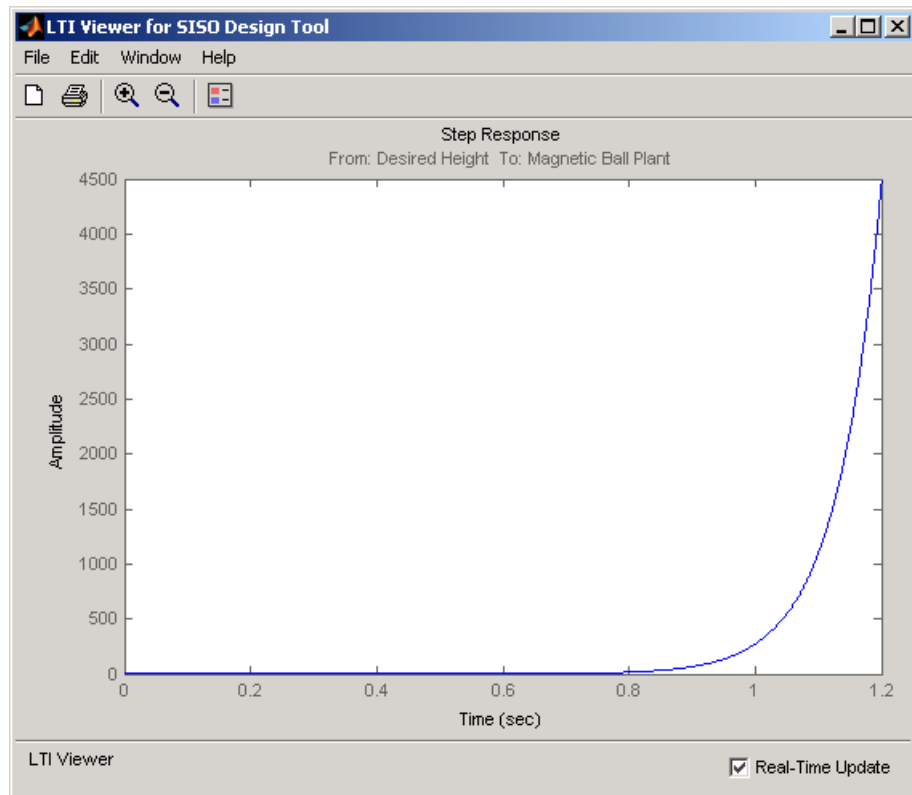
LTI Viewer for SISO Design Tool

File Edit Window Help

Step Response
From: Desired Height To: Magnetic Ball Plant

Amplitude

4500
4000
3500
3000
2500
2000
1500
1000
500
0

0 0.2 0.4 0.6 0.8 1 1.2

Time (sec)

LTI Viewer

Real-Time Update